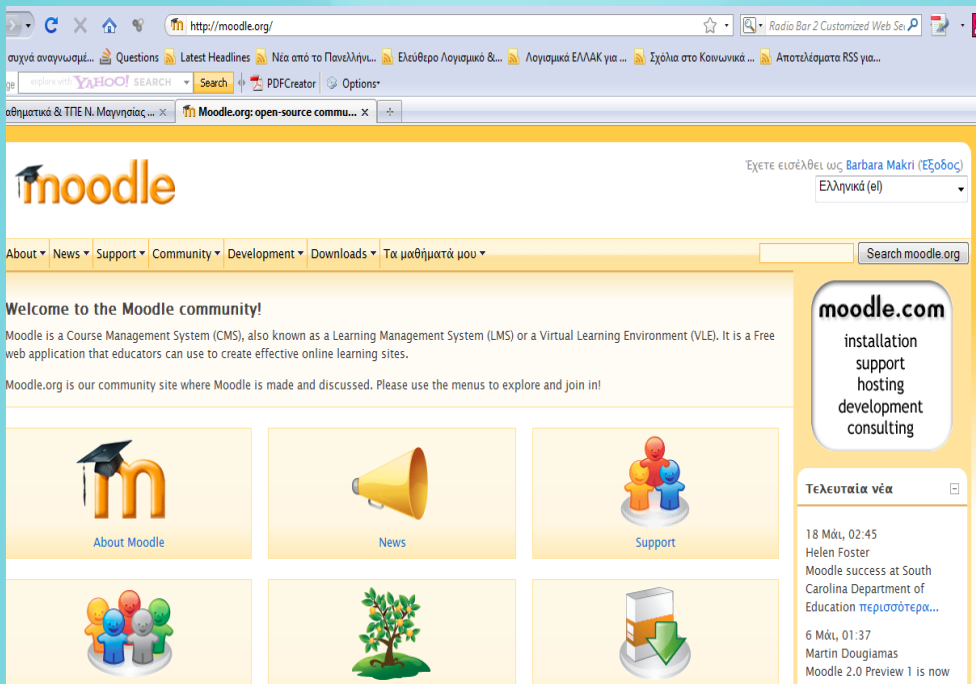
http://moodle.org/

Radio Bar 2 Customized Web Se

συχνά αναγνωσμέ... Questions Latest Headlines Νέα από το Πανελλήνι... Ελεύθερο Λογισμικό &... Λογισμικά ΕΛΛΑΚ για ... Σχόλια στο Κοινωνικά ... Αποτελέσματα RSS για...

explore with YAHOO! SEARCH Search PDFCreator Options

αθηματικά & ΤΠΕ Ν. Μαγνησίας ... Moodle.org: open-source commu...

moodle

Έχετε εισέλθει ως Barbara Makri (Έξοδος)

Ελληνικά (el)

About News Support Community Development Downloads Τα μαθήματά μου

Search moodle.org

Welcome to the Moodle community!

Moodle is a Course Management System (CMS), also known as a Learning Management System (LMS) or a Virtual Learning Environment (VLE). It is a Free web application that educators can use to create effective online learning sites.

Moodle.org is our community site where Moodle is made and discussed. Please use the menus to explore and join in!

About Moodle

News

Support

moodle.com
installation
support
hosting
development
consulting

Τελευταία νέα

18 Μάι, 02:45
Helen Foster
Moodle success at South Carolina Department of Education περισσότερα...

6 Μάι, 01:37
Martin Dougiamas
Moodle 2.0 Preview 1 is now